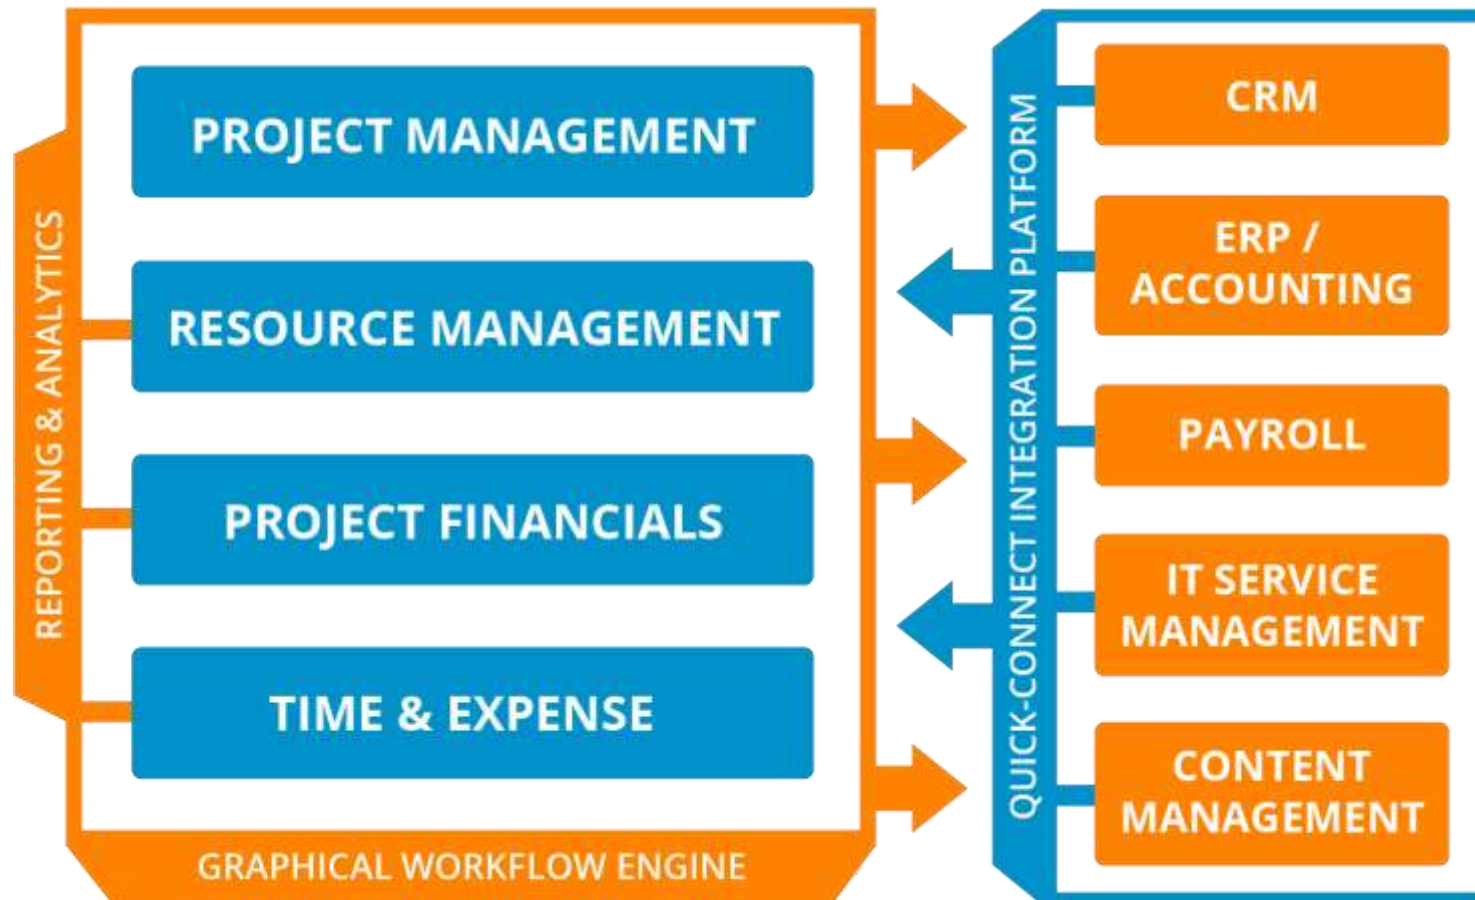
REPORTING & ANALYTICS

PROJECT MANAGEMENT

RESOURCE MANAGEMENT

PROJECT FINANCIALS

TIME & EXPENSE

GRAPHICAL WORKFLOW ENGINE

QUICK-CONNECT INTEGRATION PLATFORM

CRM

ERP / ACCOUNTING

PAYROLL

IT SERVICE MANAGEMENT

CONTENT MANAGEMENT